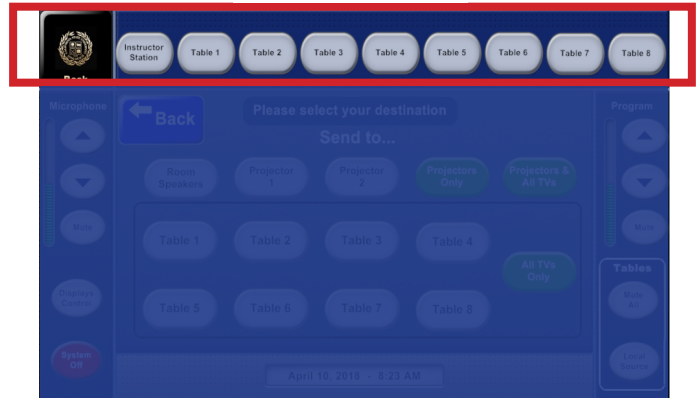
Back

Instructor Station

Table 1

Table 2

Table 3

Table 4

Table 5

Table 6

Table 7

Table 8

Microphone

Mute

Displays Control

System Off

Back

Please select your destination

Send to...

Room Speakers

Projector 1

Projector 2

Projectors Only

Projectors & All TVs

Table 1

Table 2

Table 3

Table 4

All TVs Only

Table 5

Table 6

Table 7

Table 8

April 10, 2018 - 8:23 AM

Program

Mute

Tables

Mute All

Local Source